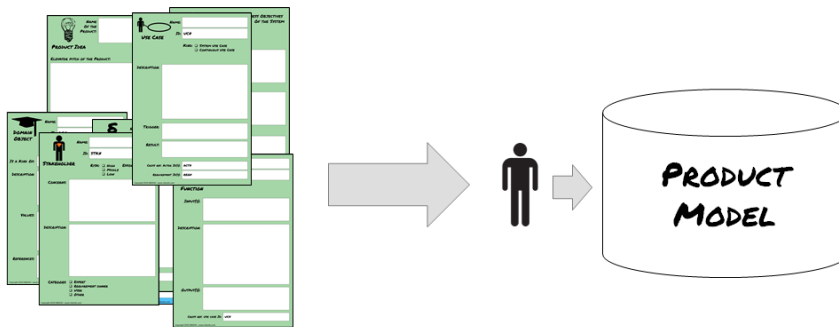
Name of the Product:

Product Idea

Elevator pitch of the Product:

Use Case

Name:

ID: UC#

Kind: System use case / Continuous use case

Description:

Trigger:

Result:

Actor

Requirement ID:

Objectives of the System

Domain Object

Name:

It's Kind Of:

Description:

Values:

References:

Stakeholder

Name:

ID: STK#

Role:

Concerns:

Description:

Category:

Function

Inputs:

Description:

Outputs:

ID: UC#

Product Model